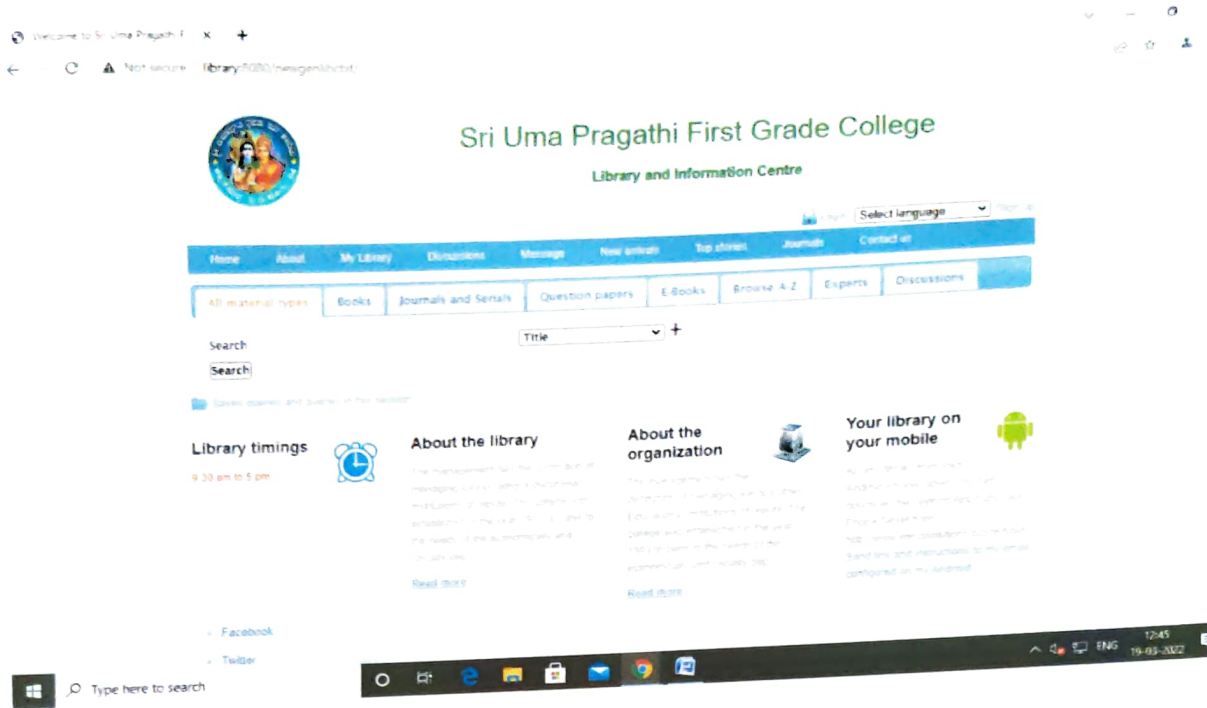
Welcome to Sri Uma Pragathi F ×

Not secure library:8080/newgenlibctxt/

Sri Uma Pragathi First Grade College

Library and Information Centre

Login Select language

Home About My Library Discussions Message New arrivals Top stories Journals Contact us

All material types Books Journals and Serials Question papers E-Books Browse A-Z Experts Discussions

Search

Title

Search

Saved queries and queries in this session

Library timings

9.30 am to 5 pm

About the library

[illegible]

Read more

About the organization

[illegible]

Read more

Your library on your mobile

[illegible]

Facebook

Twitter

Type here to search

ENG 12:45 19-03-2022